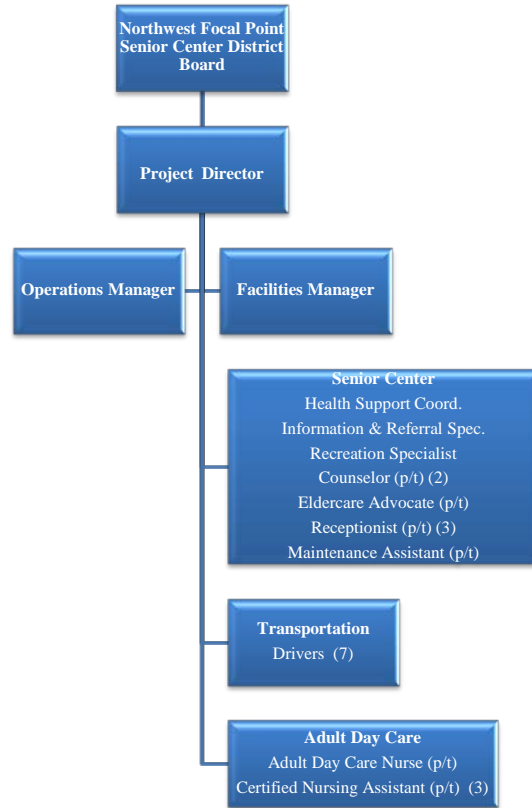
Northwest Focal Point Senior Center District Board

Project Director

Operations Manager

Facilities Manager

Senior Center
Health Support Coord.
Information & Referral Spec.
Recreation Specialist
Counselor (p/t) (2)
Eldercare Advocate (p/t)
Receptionist (p/t) (3)
Maintenance Assistant (p/t)

Transportation
Drivers (7)

Adult Day Care
Adult Day Care Nurse (p/t)
Certified Nursing Assistant (p/t) (3)